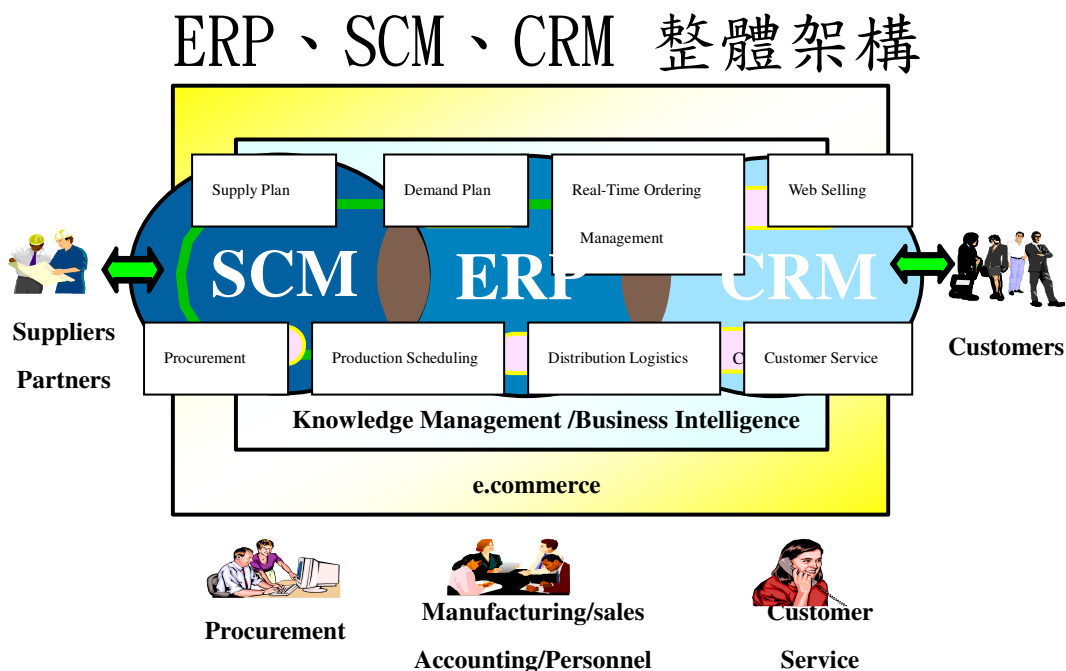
ERP、SCM、CRM 整體架構

Supply Plan

Demand Plan

Real-Time Ordering Management

Web Selling

SCM

ERP

CRM

Suppliers Partners

Customers

Procurement

Production Scheduling

Distribution Logistics

C

Customer Service

Knowledge Management /Business Intelligence

e.commerce

Procurement

Manufacturing/sales

Accounting/Personnel

Customer Service